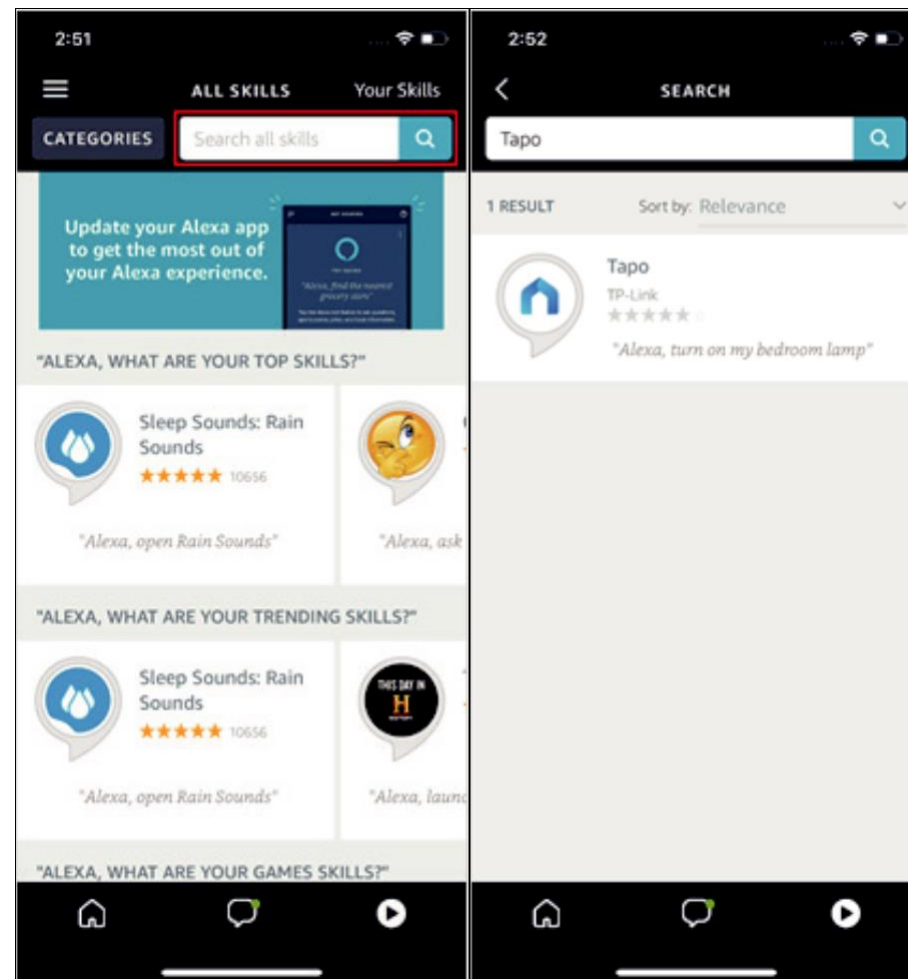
2:51

ALL SKILLS

Your Skills

CATEGORIES

Search all skills

Update your Alexa app to get the most out of your Alexa experience.

"ALEXA, WHAT ARE YOUR TOP SKILLS?"

Sleep Sounds: Rain Sounds

★★★★★ 10656

"Alexa, open Rain Sounds"

"Alexa, ask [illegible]

"ALEXA, WHAT ARE YOUR TRENDING SKILLS?"

Sleep Sounds: Rain Sounds

★★★★★ 10656

"Alexa, open Rain Sounds"

THIS DAY IN H

"Alexa, launc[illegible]

"ALEXA, WHAT ARE YOUR GAMES SKILLS?"

2:52

SEARCH

Tapo

1 RESULT

Sort by: Relevance

Tapo

TP-Link

★★★★★ 0

"Alexa, turn on my bedroom lamp"